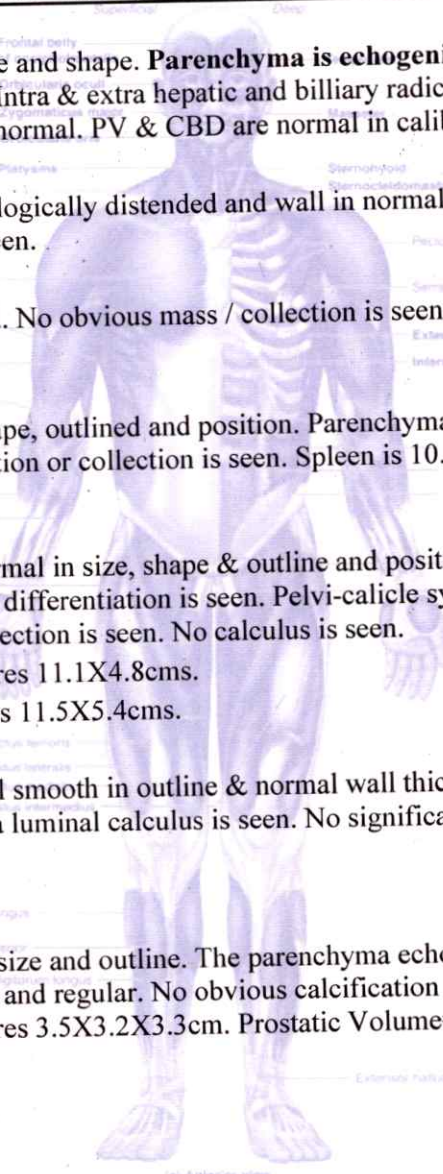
Superficial

Deep

Frontal belly

Orbicularis oculi

Zygomaticus major

Masseter

Platysma

Sternohyoid

Sternocleidomastoid

e and shape. Parenchyma is echogeni
intra & extra hepatic and billiary radic
normal. PV & CBD are normal in calit

logically distended and wall in normal
en.

. No obvious mass / collection is seen

pe, outlined and position. Parenchyma
tion or collection is seen. Spleen is 10.

mal in size, shape & outline and posit
differentiation is seen. Pelvi-calicle sy
ection is seen. No calculus is seen.
res 11.1X4.8cms.
s 11.5X5.4cms.

l smooth in outline & normal wall thic
luminal calculus is seen. No significa

size and outline. The parenchyma echo
and regular. No obvious calcification
res 3.5X3.2X3.3cm. Prostatic Volume

(a) Anterior view